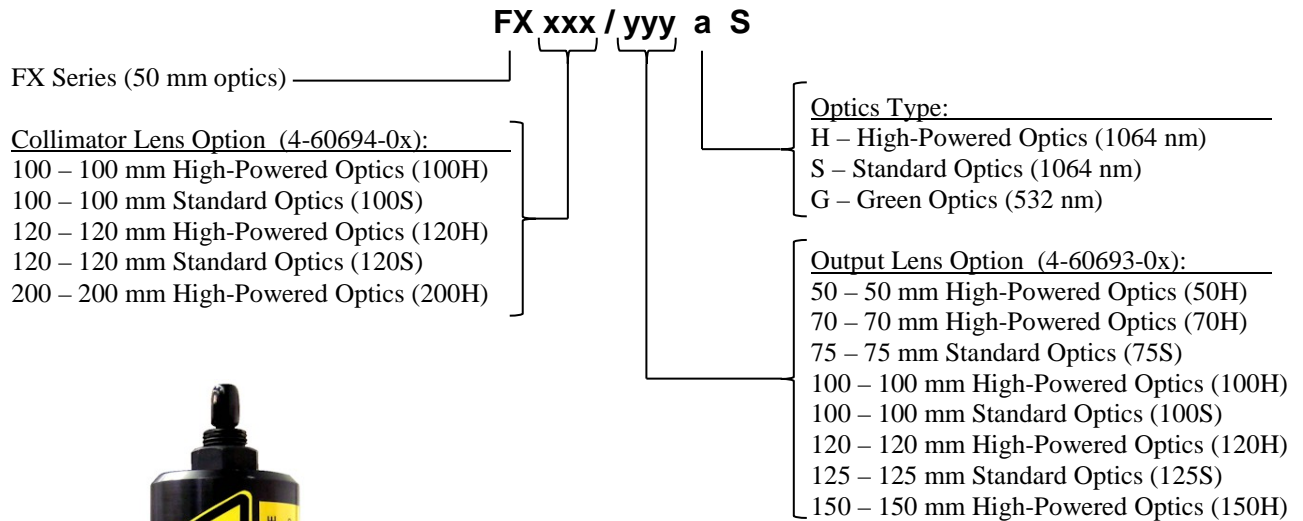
FX xxx / yyy a S

FX Series (50 mm optics)

Collimator Lens Option (4-60694-0x):
100 – 100 mm High-Powered Optics (100H)
100 – 100 mm Standard Optics (100S)
120 – 120 mm High-Powered Optics (120H)
120 – 120 mm Standard Optics (120S)
200 – 200 mm High-Powered Optics (200H)

Optics Type:
H – High-Powered Optics (1064 nm)
S – Standard Optics (1064 nm)
G – Green Optics (532 nm)

Output Lens Option (4-60693-0x):
50 – 50 mm High-Powered Optics (50H)
70 – 70 mm High-Powered Optics (70H)
75 – 75 mm Standard Optics (75S)
100 – 100 mm High-Powered Optics (100H)
100 – 100 mm Standard Optics (100S)
120 – 120 mm High-Powered Optics (120H)
125 – 125 mm Standard Optics (125S)
150 – 150 mm High-Powered Optics (150H)